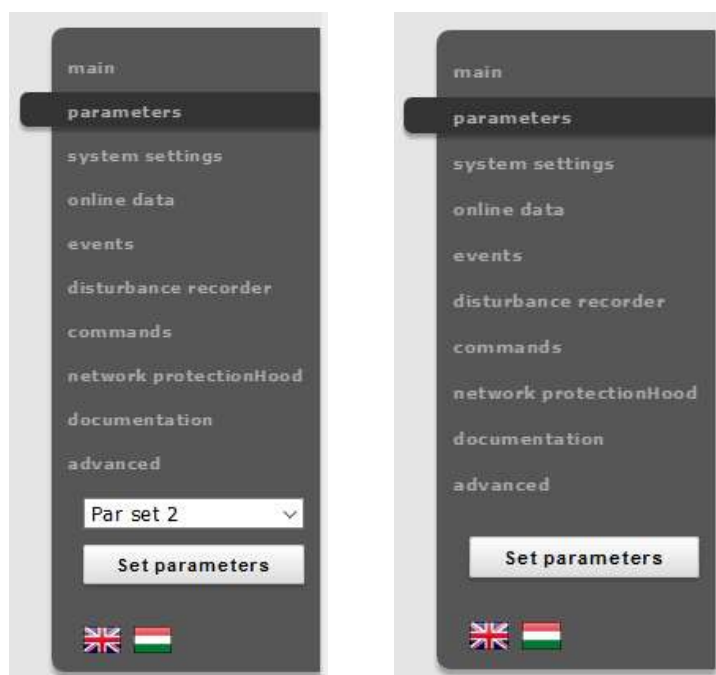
main
parameters
system settings
online data
events
disturbance recorder
commands
network protectionHood
documentation
advanced

Par set 2

Set parameters

main
parameters
system settings
online data
events
disturbance recorder
commands
network protectionHood
documentation
advanced

Set parameters